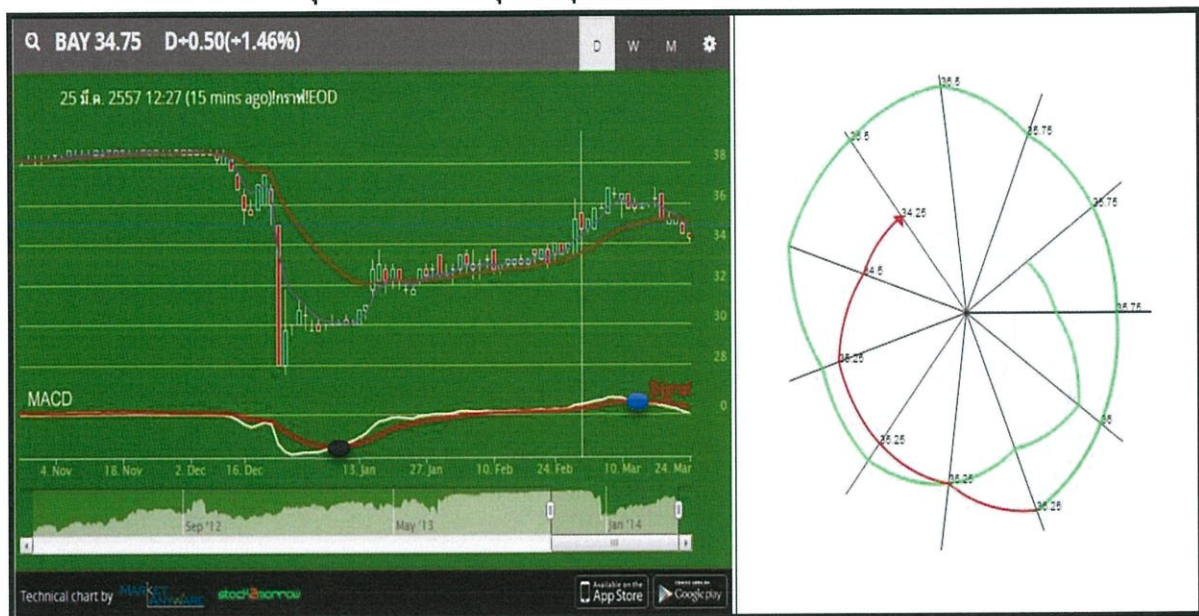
BAY 34.75 D+0.50(+1.46%)

D W M

25 มี.ค. 2557 12:27 (15 mins ago)กราฟEOD

38
36
34
32
30
28

MACD

0

4. Nov 18. Nov 2. Dec 16. Dec 13. Jan 27. Jan 10. Feb 24. Feb 10. Mar 24. Mar

Sep '12 May '13 Jan '14

Technical chart by MARKET ANYWARE stock2morrow

Available on the App Store

Google play

36.5
35.75
36.5
35.75
34.25
34.5
35.75
35.25
35
35.25
35.25
35.25